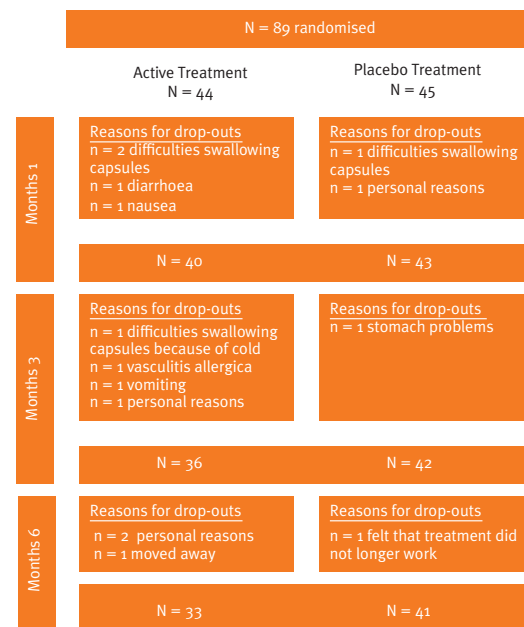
N = 89 randomised

Active Treatment
N = 44

Placebo Treatment
N = 45

Months 1

Reasons for drop-outs
n = 2 difficulties swallowing capsules
n = 1 diarrhoea
n = 1 nausea

Reasons for drop-outs
n = 1 difficulties swallowing capsules
n = 1 personal reasons

N = 40

N = 43

Months 3

Reasons for drop-outs
n = 1 difficulties swallowing capsules because of cold
n = 1 vasculitis allergica
n = 1 vomiting
n = 1 personal reasons

Reasons for drop-outs
n = 1 stomach problems

N = 36

N = 42

Months 6

Reasons for drop-outs
n = 2 personal reasons
n = 1 moved away

Reasons for drop-outs
n = 1 felt that treatment did not longer work

N = 33

N = 41